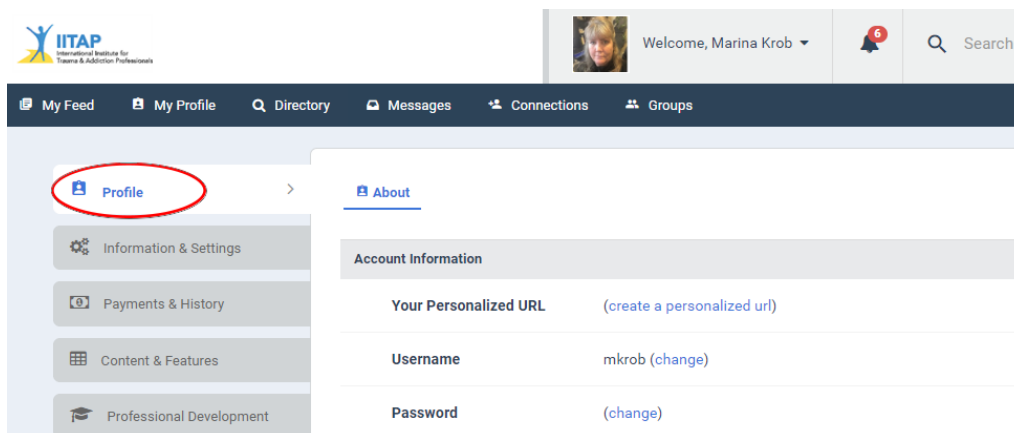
IITAP
International Institute for Trauma & Addiction Professionals

Welcome, Marina Krob

6

Search

My Feed
My Profile
Directory
Messages
Connections
Groups

Profile
Information & Settings
Payments & History
Content & Features
Professional Development

About

Account Information

| | |
|---|---|
| Your Personalized URL | (create a personalized url) |
| Username | mkrob (change) |
| Password | (change) |